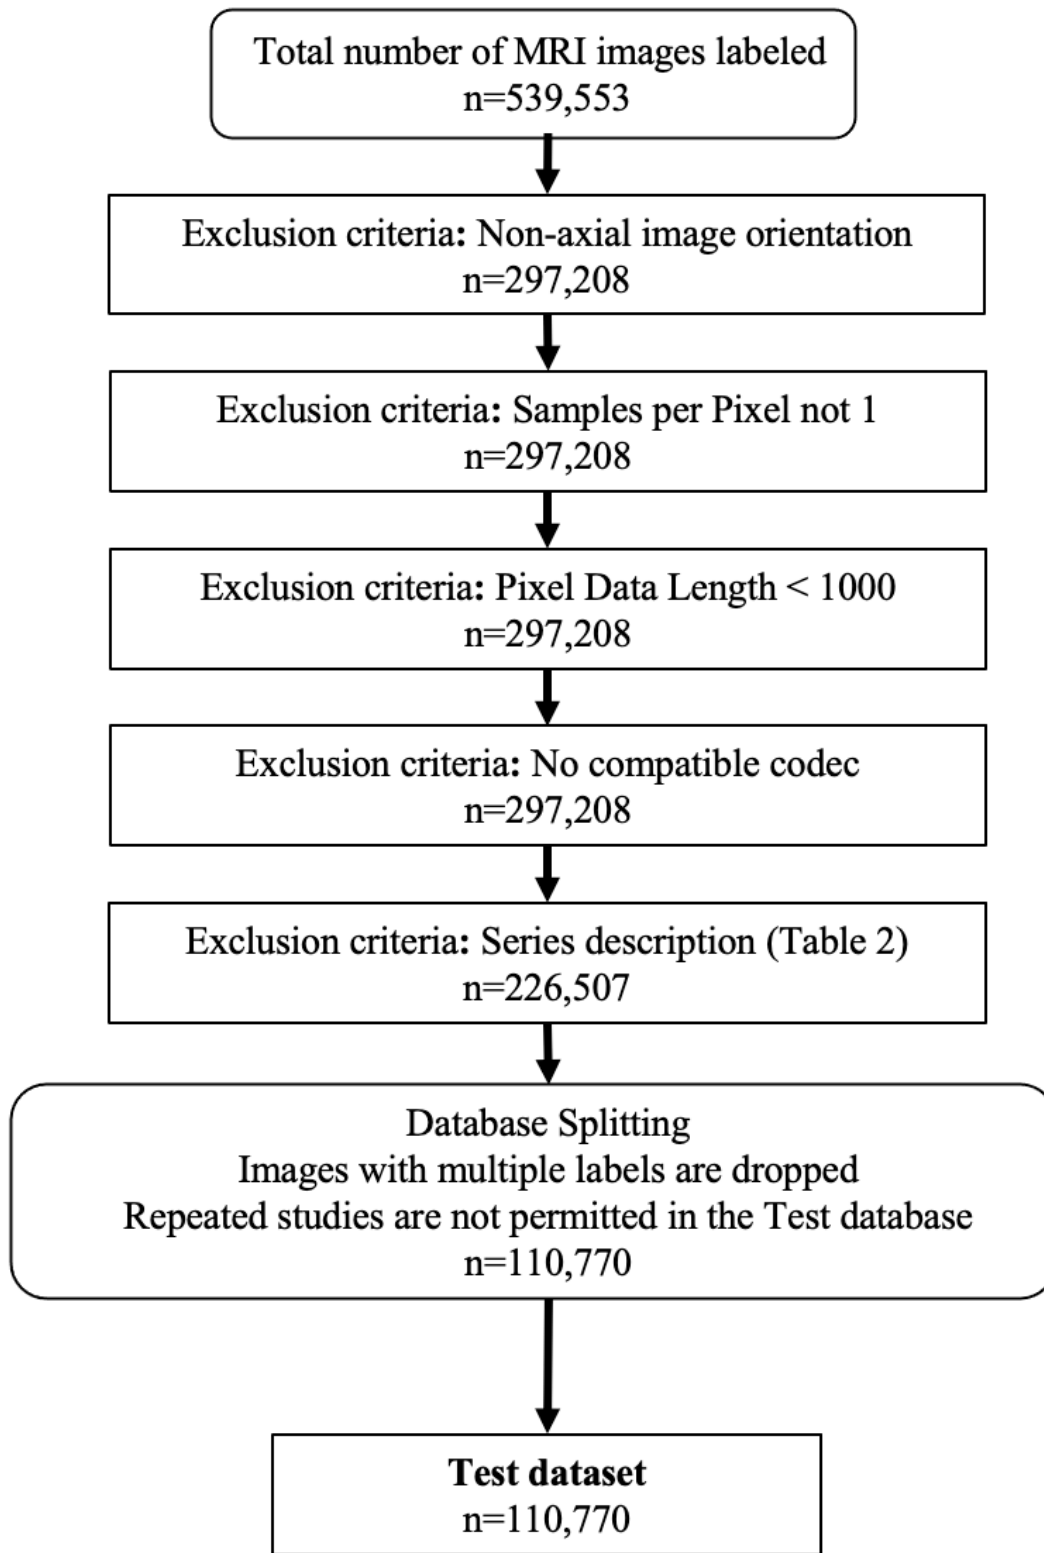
Total number of MRI images labeled
n=539,553

Exclusion criteria: Non-axial image orientation
n=297,208

Exclusion criteria: Samples per Pixel not 1
n=297,208

Exclusion criteria: Pixel Data Length < 1000
n=297,208

Exclusion criteria: No compatible codec
n=297,208

Exclusion criteria: Series description (Table 2)
n=226,507

Database Splitting
Images with multiple labels are dropped
Repeated studies are not permitted in the Test database
n=110,770

**Test dataset**
n=110,770